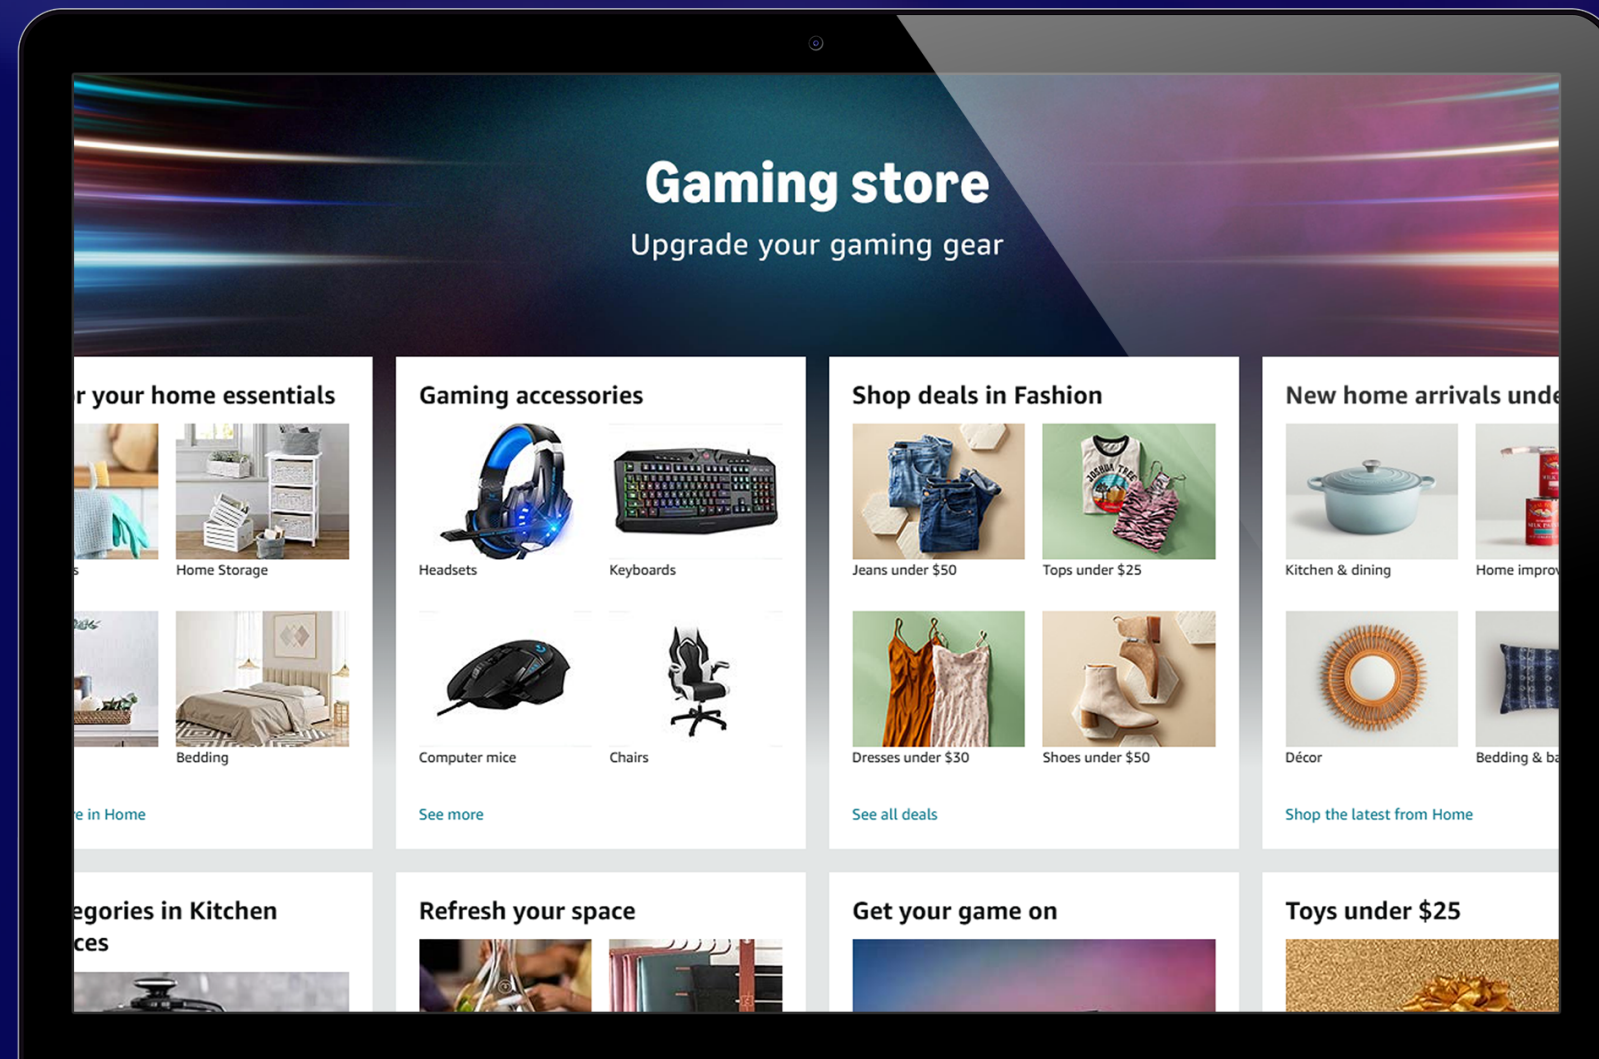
Gaming store
Upgrade your gaming gear

r your home essentials
s
Home Storage
Bedding
e in Home

Gaming accessories
Headsets
Keyboards
Computer mice
Chairs
See more

Shop deals in Fashion
Jeans under $50
Tops under $25
Dresses under $30
Shoes under $50
See all deals

New home arrivals unde
Kitchen & dining
Home impro
Décor
Bedding & ba
Shop the latest from Home

egories in Kitchen
ces

Refresh your space

Get your game on

Toys under $25